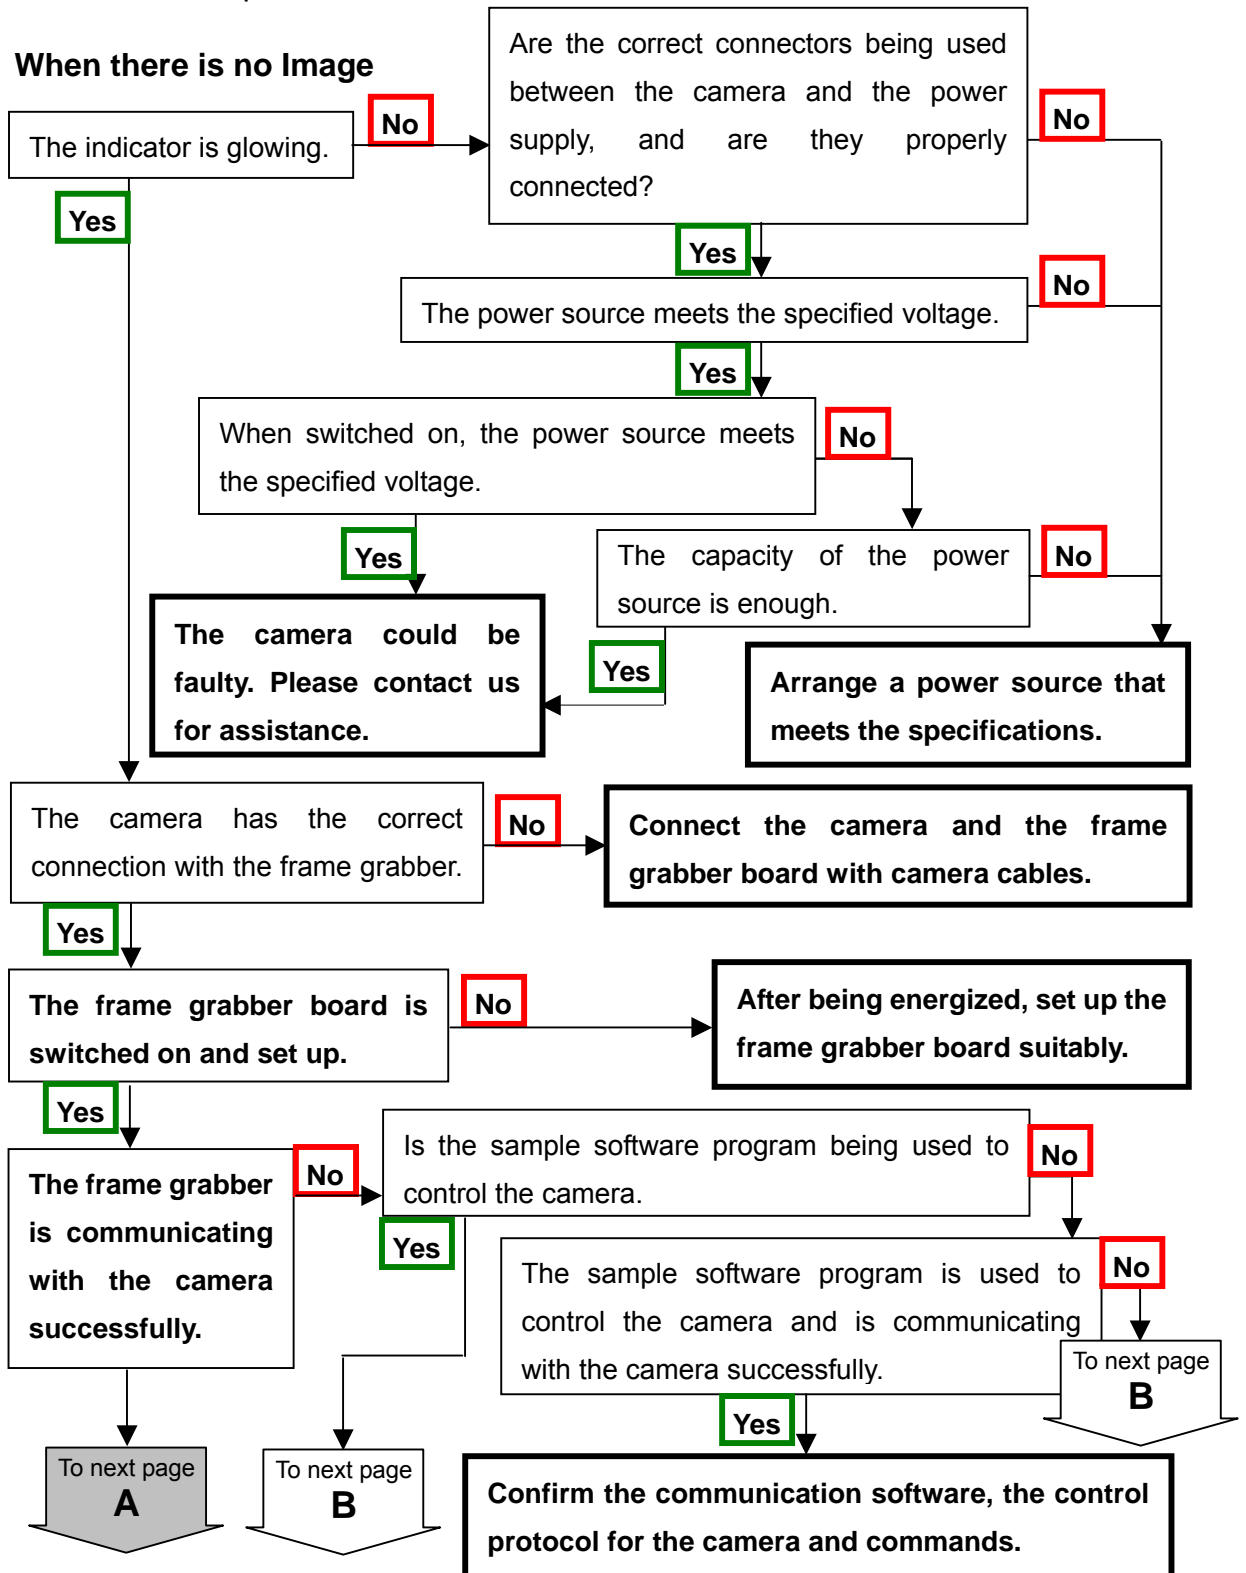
When there is no Image

The indicator is glowing.

No

Are the correct connectors being used between the camera and the power supply, and are they properly connected?

No

Yes

Yes

The power source meets the specified voltage.

No

Yes

When switched on, the power source meets the specified voltage.

No

Yes

The capacity of the power source is enough.

No

The camera could be faulty. Please contact us for assistance.

Yes

Arrange a power source that meets the specifications.

The camera has the correct connection with the frame grabber.

No

Connect the camera and the frame grabber board with camera cables.

Yes

The frame grabber board is switched on and set up.

No

After being energized, set up the frame grabber board suitably.

Yes

Is the sample software program being used to control the camera.

No

The frame grabber is communicating with the camera successfully.

No

Yes

The sample software program is used to control the camera and is communicating with the camera successfully.

No

To next page
B

Yes

To next page
A

To next page
B

Confirm the communication software, the control protocol for the camera and commands.